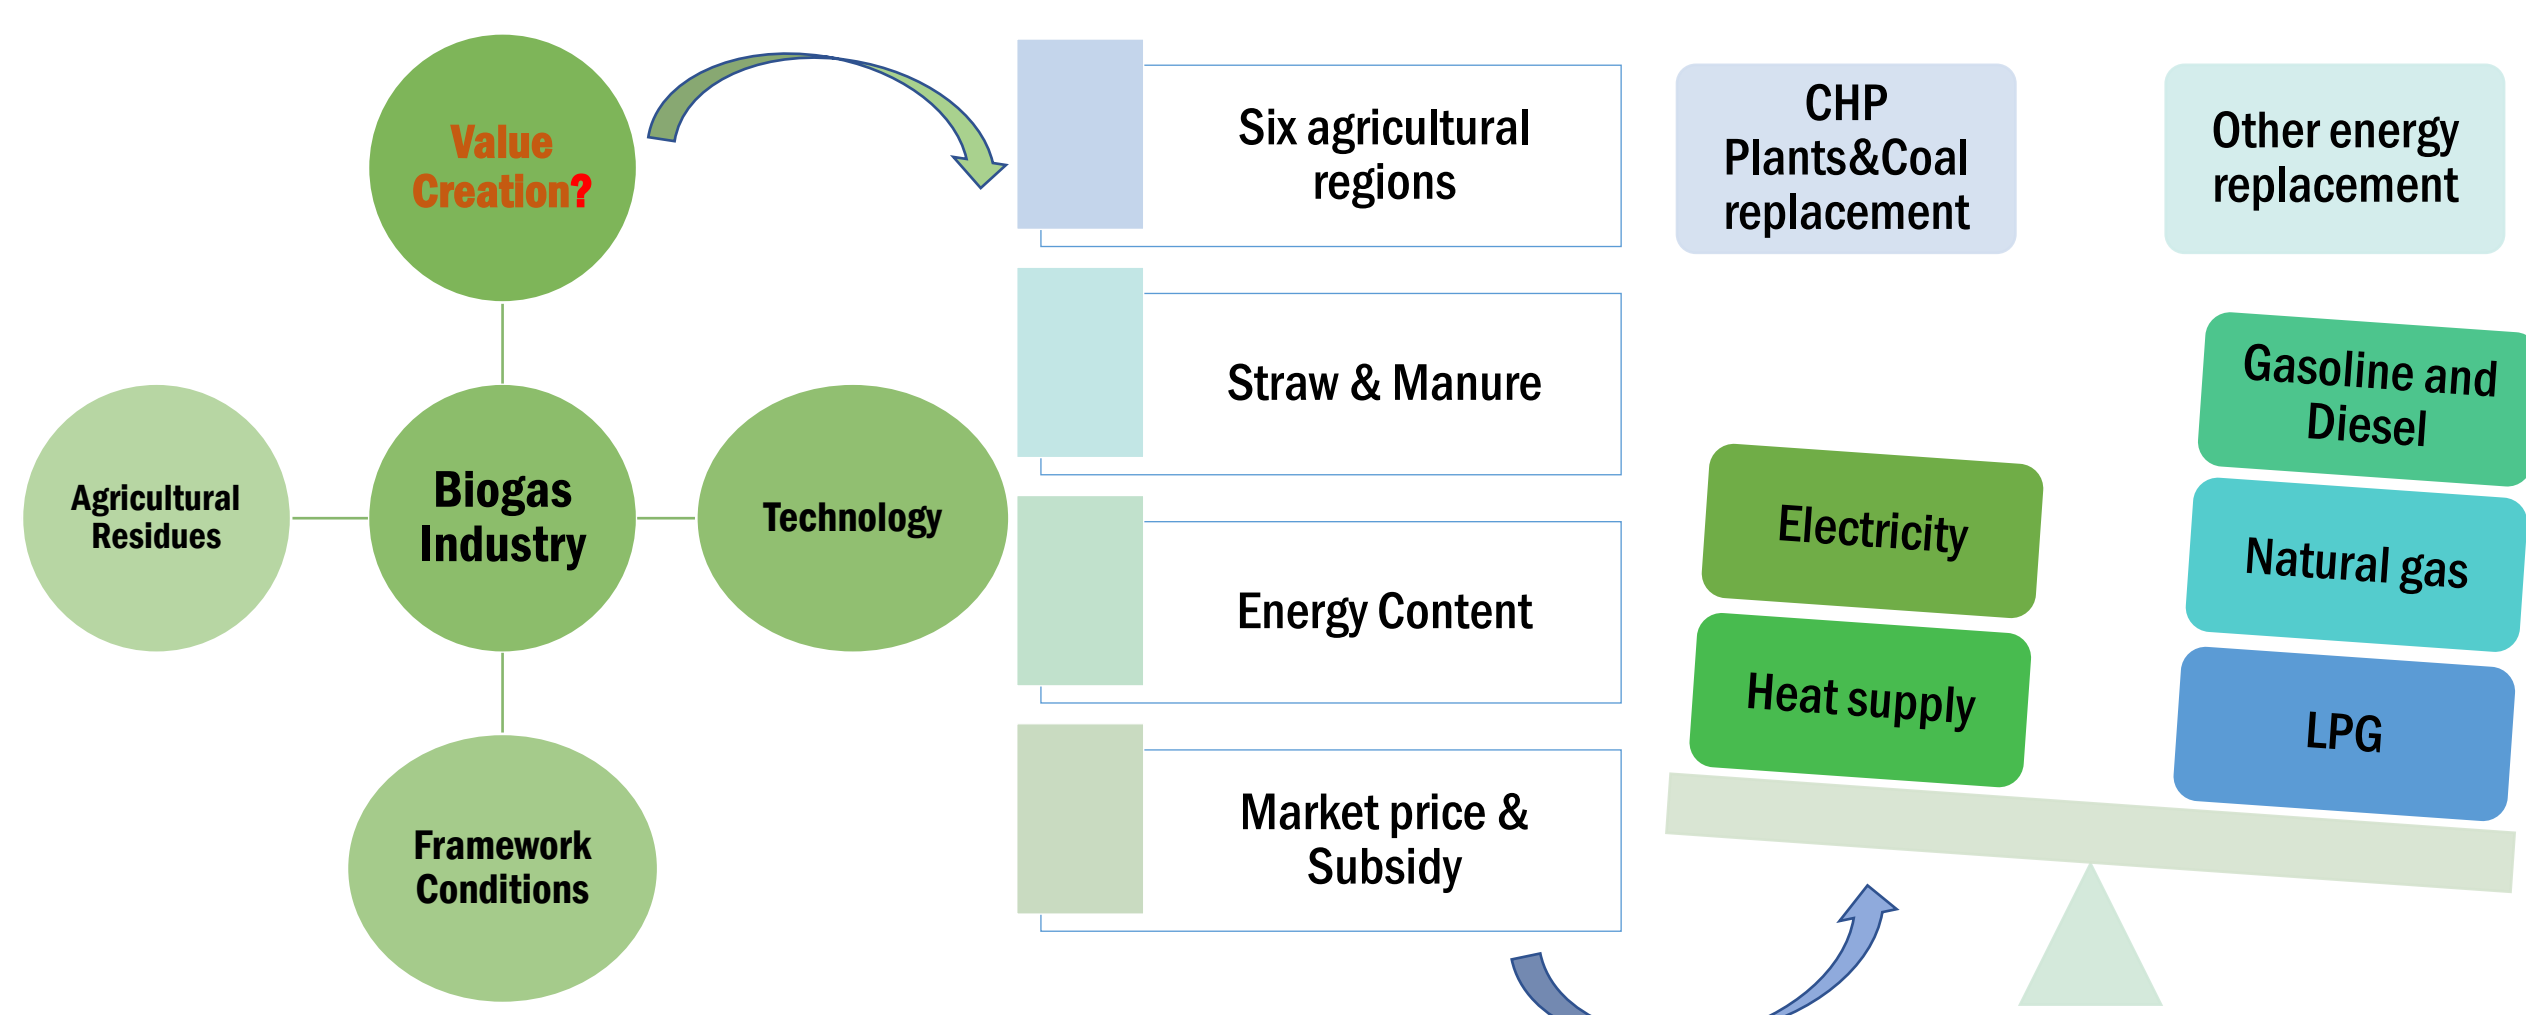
Value Creation?

Agricultural Residues

Biogas Industry

Technology

Framework Conditions

Six agricultural regions

Straw & Manure

Energy Content

Market price & Subsidy

CHP Plants&Coal replacement

Other energy replacement

Gasoline and Diesel

Electricity

Natural gas

Heat supply

LPG